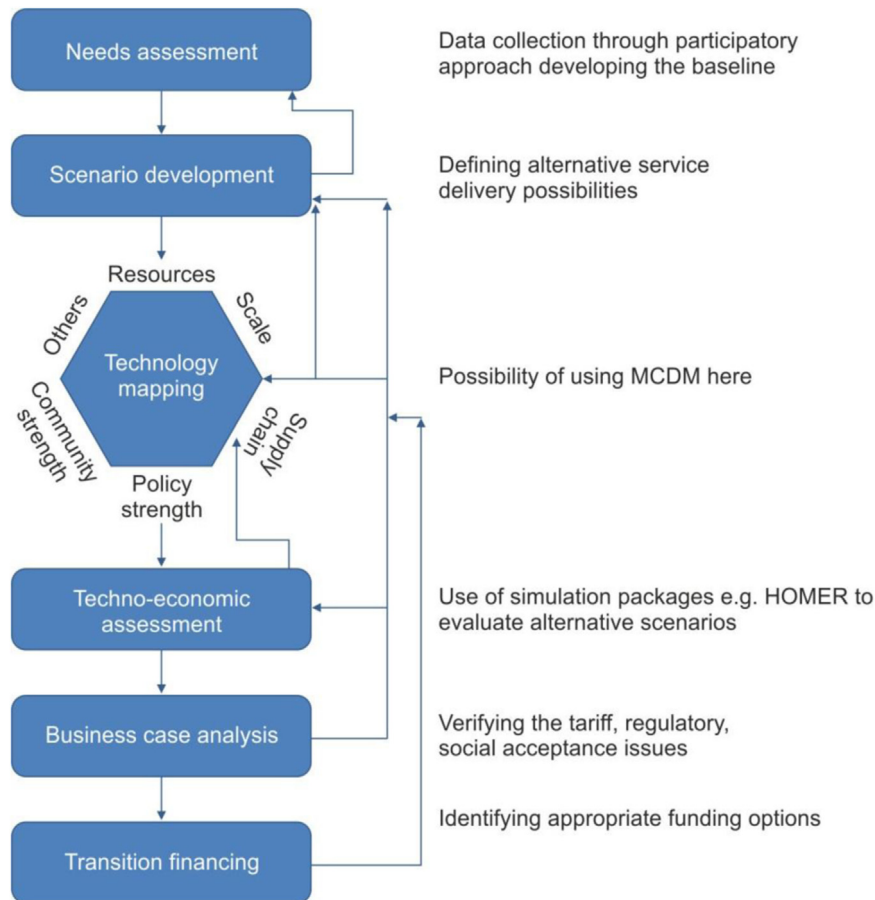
Needs assessment

Data collection through participatory approach developing the baseline

Scenario development

Defining alternative service delivery possibilities

Resources

Others

Scale

Technology mapping

Possibility of using MCDM here

Community strength

Supply chain

Policy strength

Techno-economic assessment

Use of simulation packages e.g. HOMER to evaluate alternative scenarios

Business case analysis

Verifying the tariff, regulatory, social acceptance issues

Identifying appropriate funding options

Transition financing